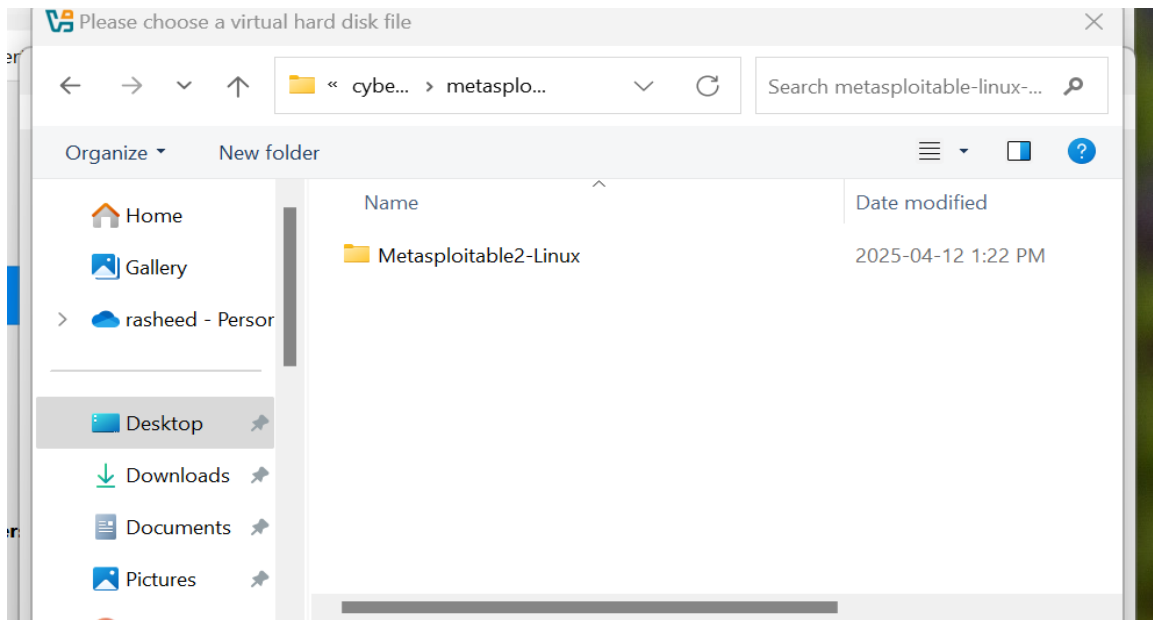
Please choose a virtual hard disk file

« cybe... › metasplo...

Search metasploitable-linux-...

Organize ▾ New folder

Home
Gallery
rasheed - Persor
Desktop
Downloads
Documents
Pictures

| Name | Date modified |
|---|---|
| Metasploitable2-Linux | 2025-04-12 1:22 PM |